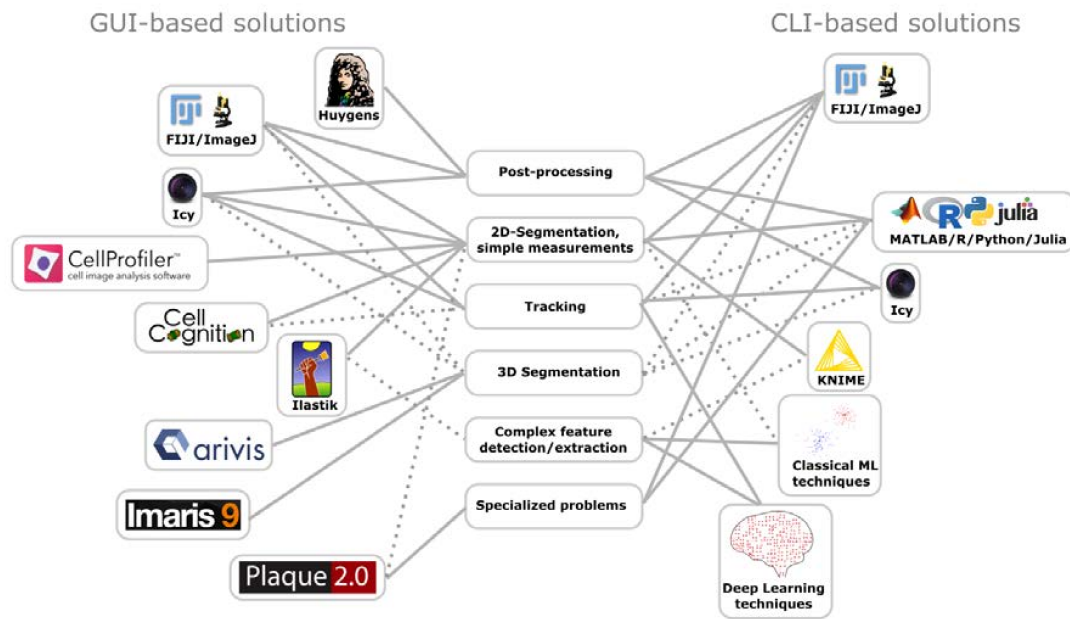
GUI-based solutions

CLI-based solutions

Huygens

FIJI/ImageJ

Icy

CellProfiler™
cell image analysis software

Cell Cognition

Ilastik

arivis

Imaris 9

Plaque 2.0

Post-processing

2D-Segmentation, simple measurements

Tracking

3D Segmentation

Complex feature detection/extraction

Specialized problems

FIJI/ImageJ

R julia
MATLAB/R/Python/Julia

Icy

KNIME

Classical ML techniques

Deep Learning techniques